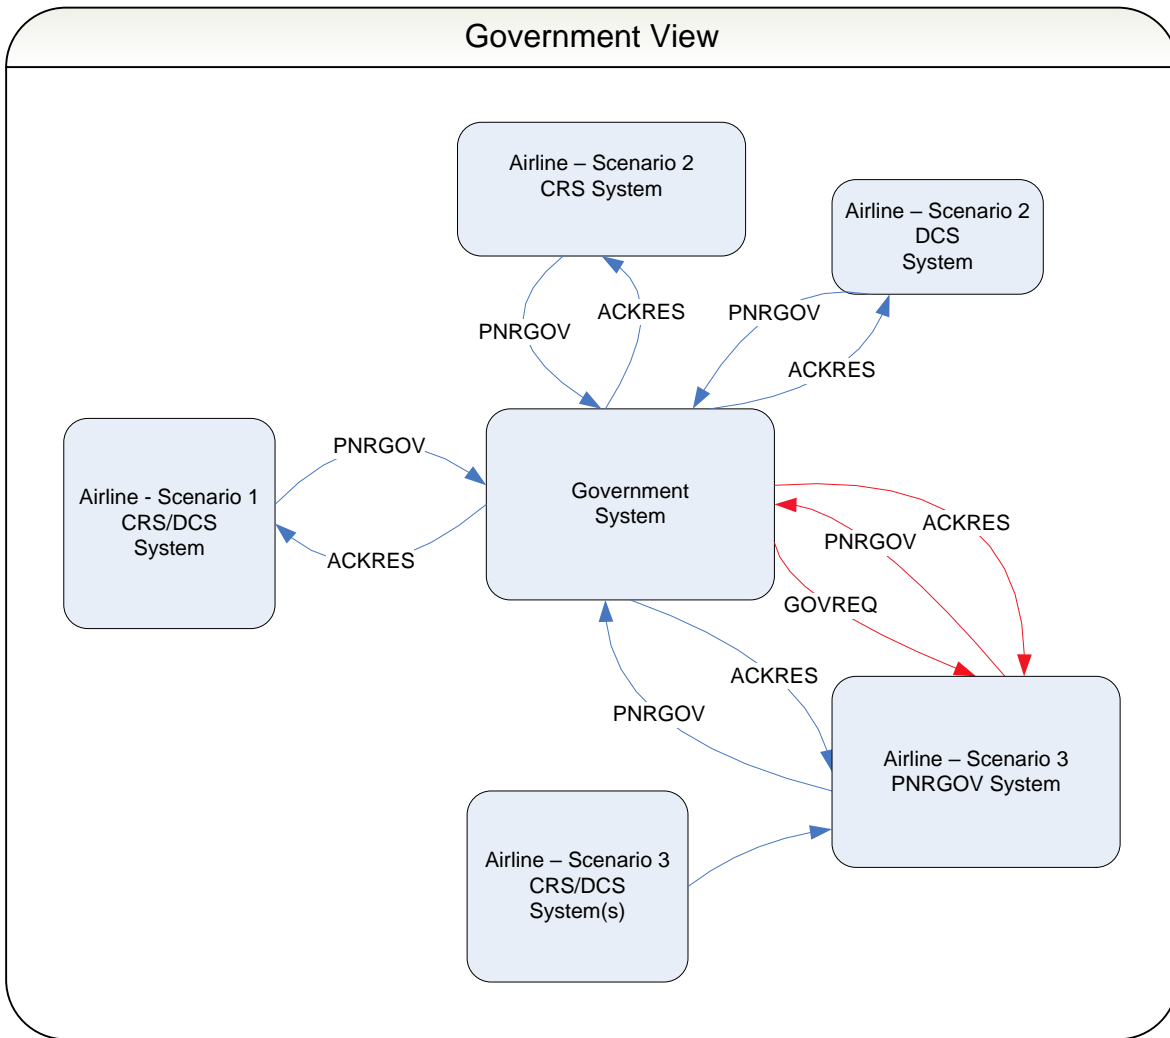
Government View

Airline – Scenario 2
CRS System

Airline – Scenario 2
DCS
System

PNRGOV

ACKRES

PNRGOV

ACKRES

PNRGOV

Airline - Scenario 1
CRS/DCS
System

ACKRES

Government
System

ACKRES

PNRGOV

GOVREQ

ACKRES

PNRGOV

Airline – Scenario 3
PNRGOV System

Airline – Scenario 3
CRS/DCS
System(s)